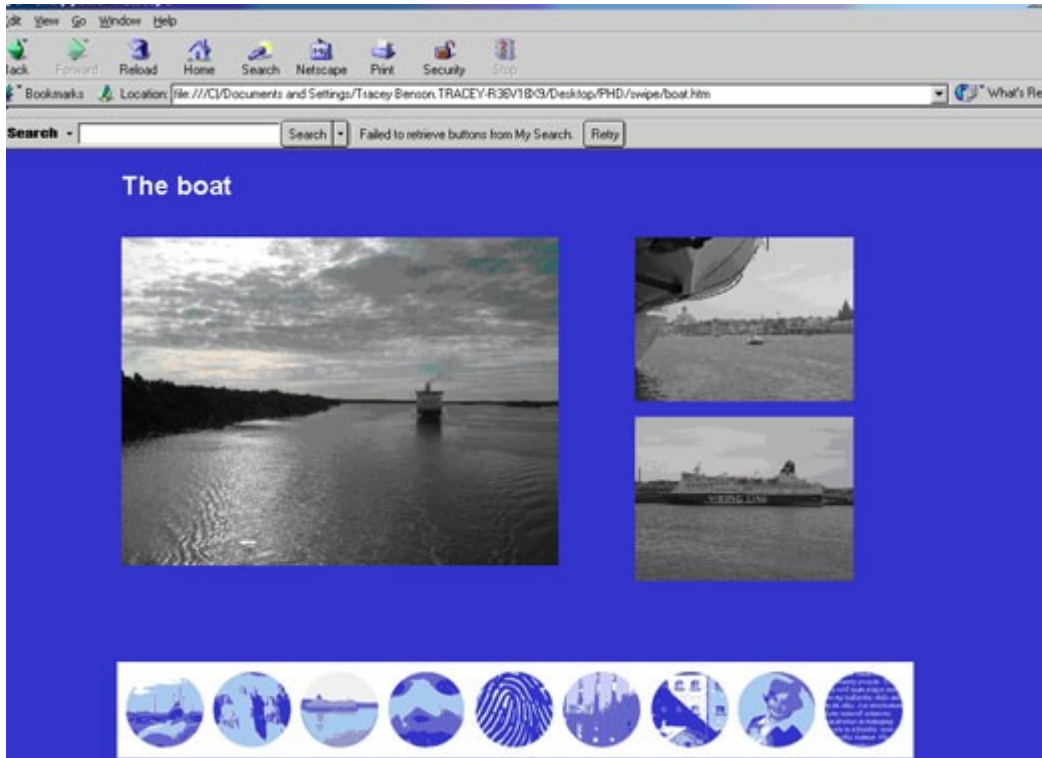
Edit View Go Window Help

Back Forward Reload Home Search Netscape Print Security Stop

Bookmarks Location: file:///C|/Documents and Settings/Tracey Benson.TRACEY-R36V18X9/Desktop/PHD/swipe/boat.htm What's Re

Search Search Failed to retrieve buttons from My Search. Retry

The boat

VIKING LINE